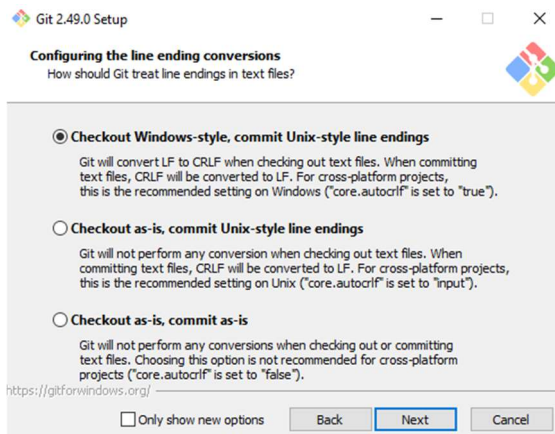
Git 2.49.0 Setup

Configuring the line ending conversions
How should Git treat line endings in text files?

Checkout Windows-style, commit Unix-style line endings

Git will convert LF to CRLF when checking out text files. When committing text files, CRLF will be converted to LF. For cross-platform projects, this is the recommended setting on Windows ("core.autocrlf" is set to "true").

Checkout as-is, commit Unix-style line endings

Git will not perform any conversion when checking out text files. When committing text files, CRLF will be converted to LF. For cross-platform projects, this is the recommended setting on Unix ("core.autocrlf" is set to "input").

Checkout as-is, commit as-is

Git will not perform any conversions when checking out or committing text files. Choosing this option is not recommended for cross-platform projects ("core.autocrlf" is set to "false").

https://gitforwindows.org/

Only show new options

Back

Next

Cancel